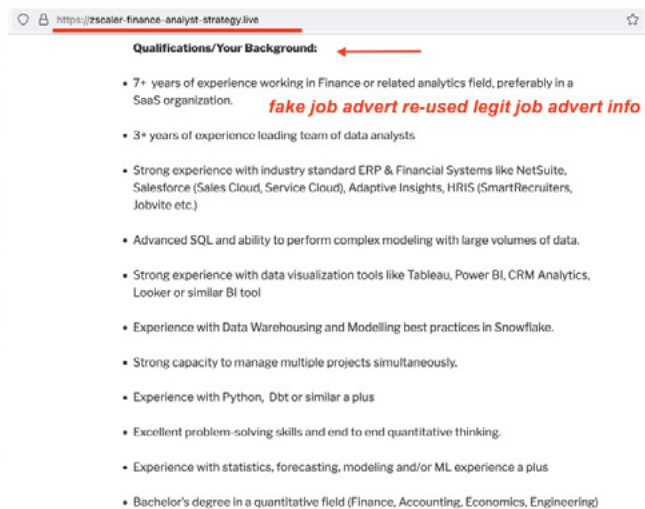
https://zscaler-finance-analyst-strategy.live

Qualifications/Your Background:

fake job advert re-used legit job advert info

- 7+ years of experience working in Finance or related analytics field, preferably in a SaaS organization.
- 3+ years of experience leading team of data analysts
- Strong experience with industry standard ERP & Financial Systems like NetSuite, Salesforce (Sales Cloud, Service Cloud), Adaptive Insights, HRIS (SmartRecruiters, Jobvite etc.)
- Advanced SQL and ability to perform complex modeling with large volumes of data.
- Strong experience with data visualization tools like Tableau, Power BI, CRM Analytics, Looker or similar BI tool
- Experience with Data Warehousing and Modelling best practices in Snowflake.
- Strong capacity to manage multiple projects simultaneously.
- Experience with Python, Dbt or similar a plus
- Excellent problem-solving skills and end to end quantitative thinking.
- Experience with statistics, forecasting, modeling and/or ML experience a plus
- Bachelor's degree in a quantitative field (Finance, Accounting, Economics, Engineering)